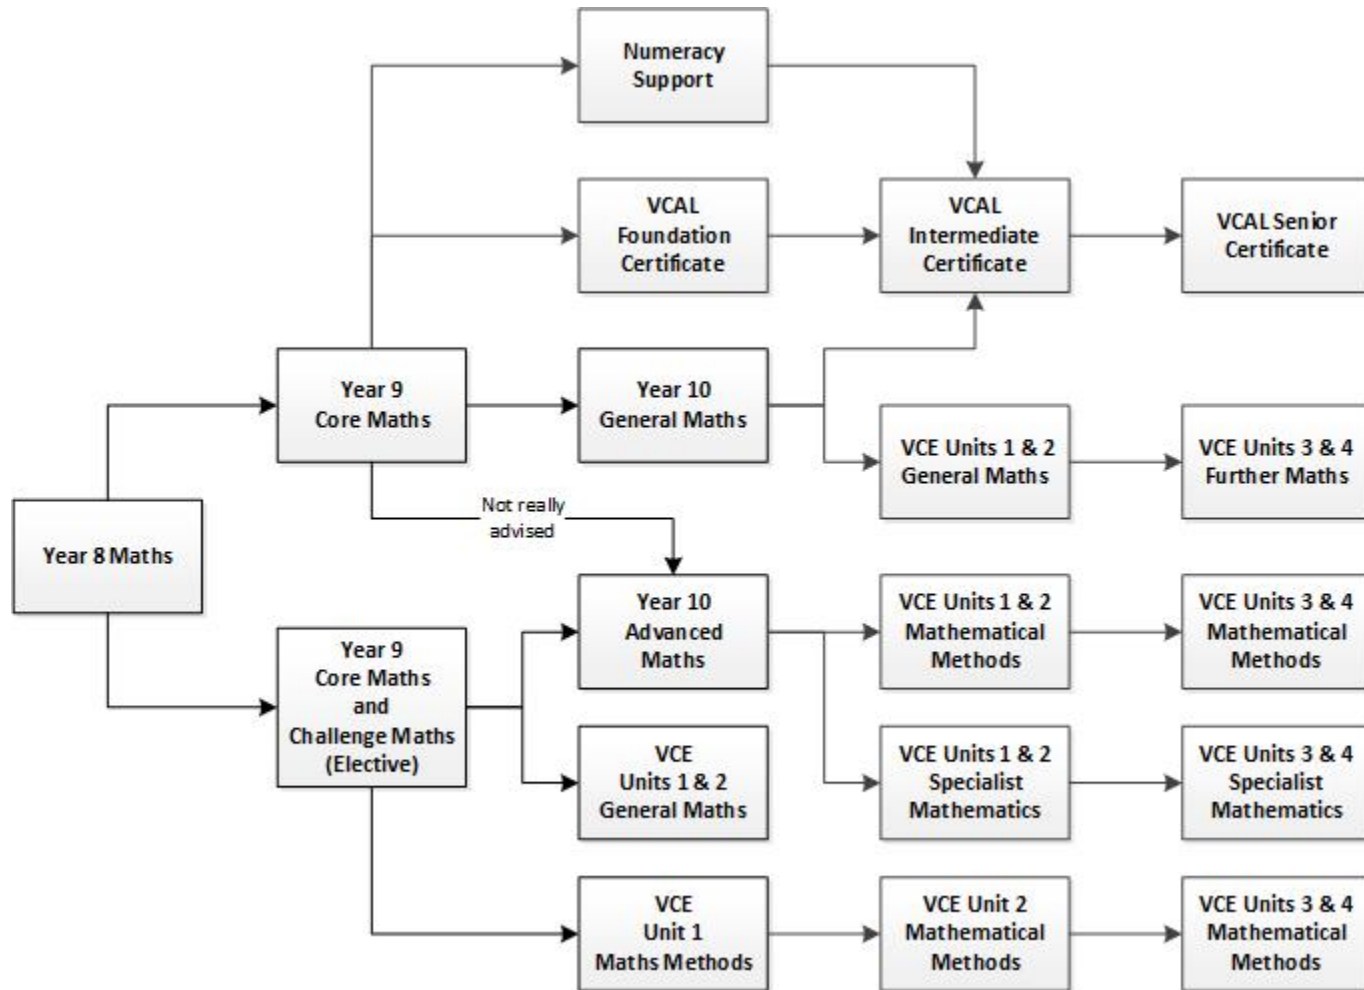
Numeracy Support

VCAL Foundation Certificate

VCAL Intermediate Certificate

VCAL Senior Certificate

Year 9 Core Maths

Year 10 General Maths

VCE Units 1 & 2 General Maths

VCE Units 3 & 4 Further Maths

Year 8 Maths

Not really advised

Year 10 Advanced Maths

VCE Units 1 & 2 Mathematical Methods

VCE Units 3 & 4 Mathematical Methods

Year 9 Core Maths and Challenge Maths (Elective)

VCE Units 1 & 2 General Maths

VCE Units 1 & 2 Specialist Mathematics

VCE Units 3 & 4 Specialist Mathematics

VCE Unit 1 Maths Methods

VCE Unit 2 Mathematical Methods

VCE Units 3 & 4 Mathematical Methods